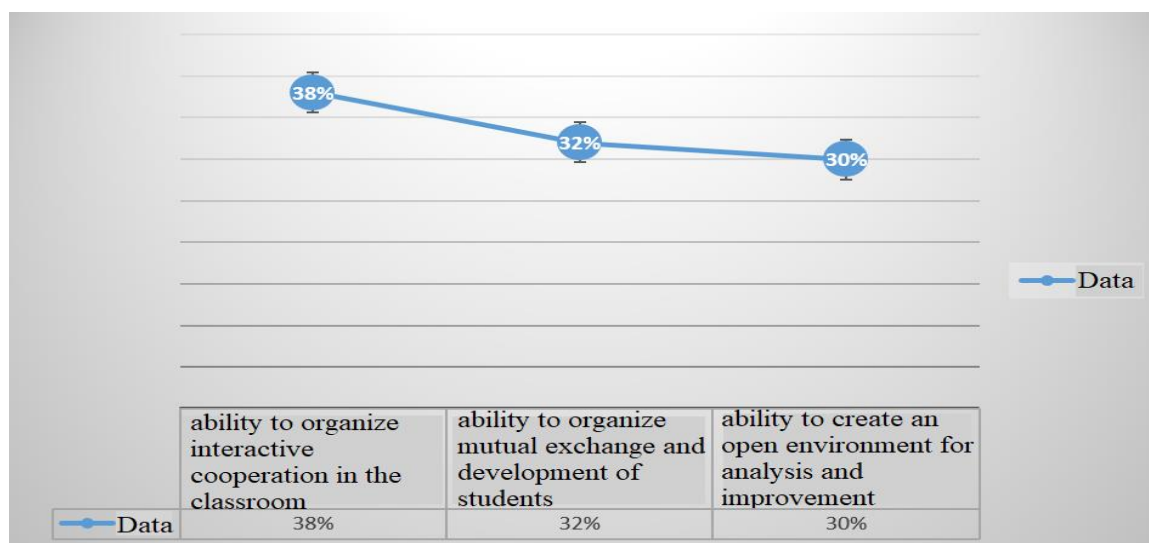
38%
32%
30%

Data

| | ability to organize interactive cooperation in the classroom | ability to organize mutual exchange and development of students | ability to create an open environment for analysis and improvement |
|---|---|---|---|
| Data | 38% | 32% | 30% |